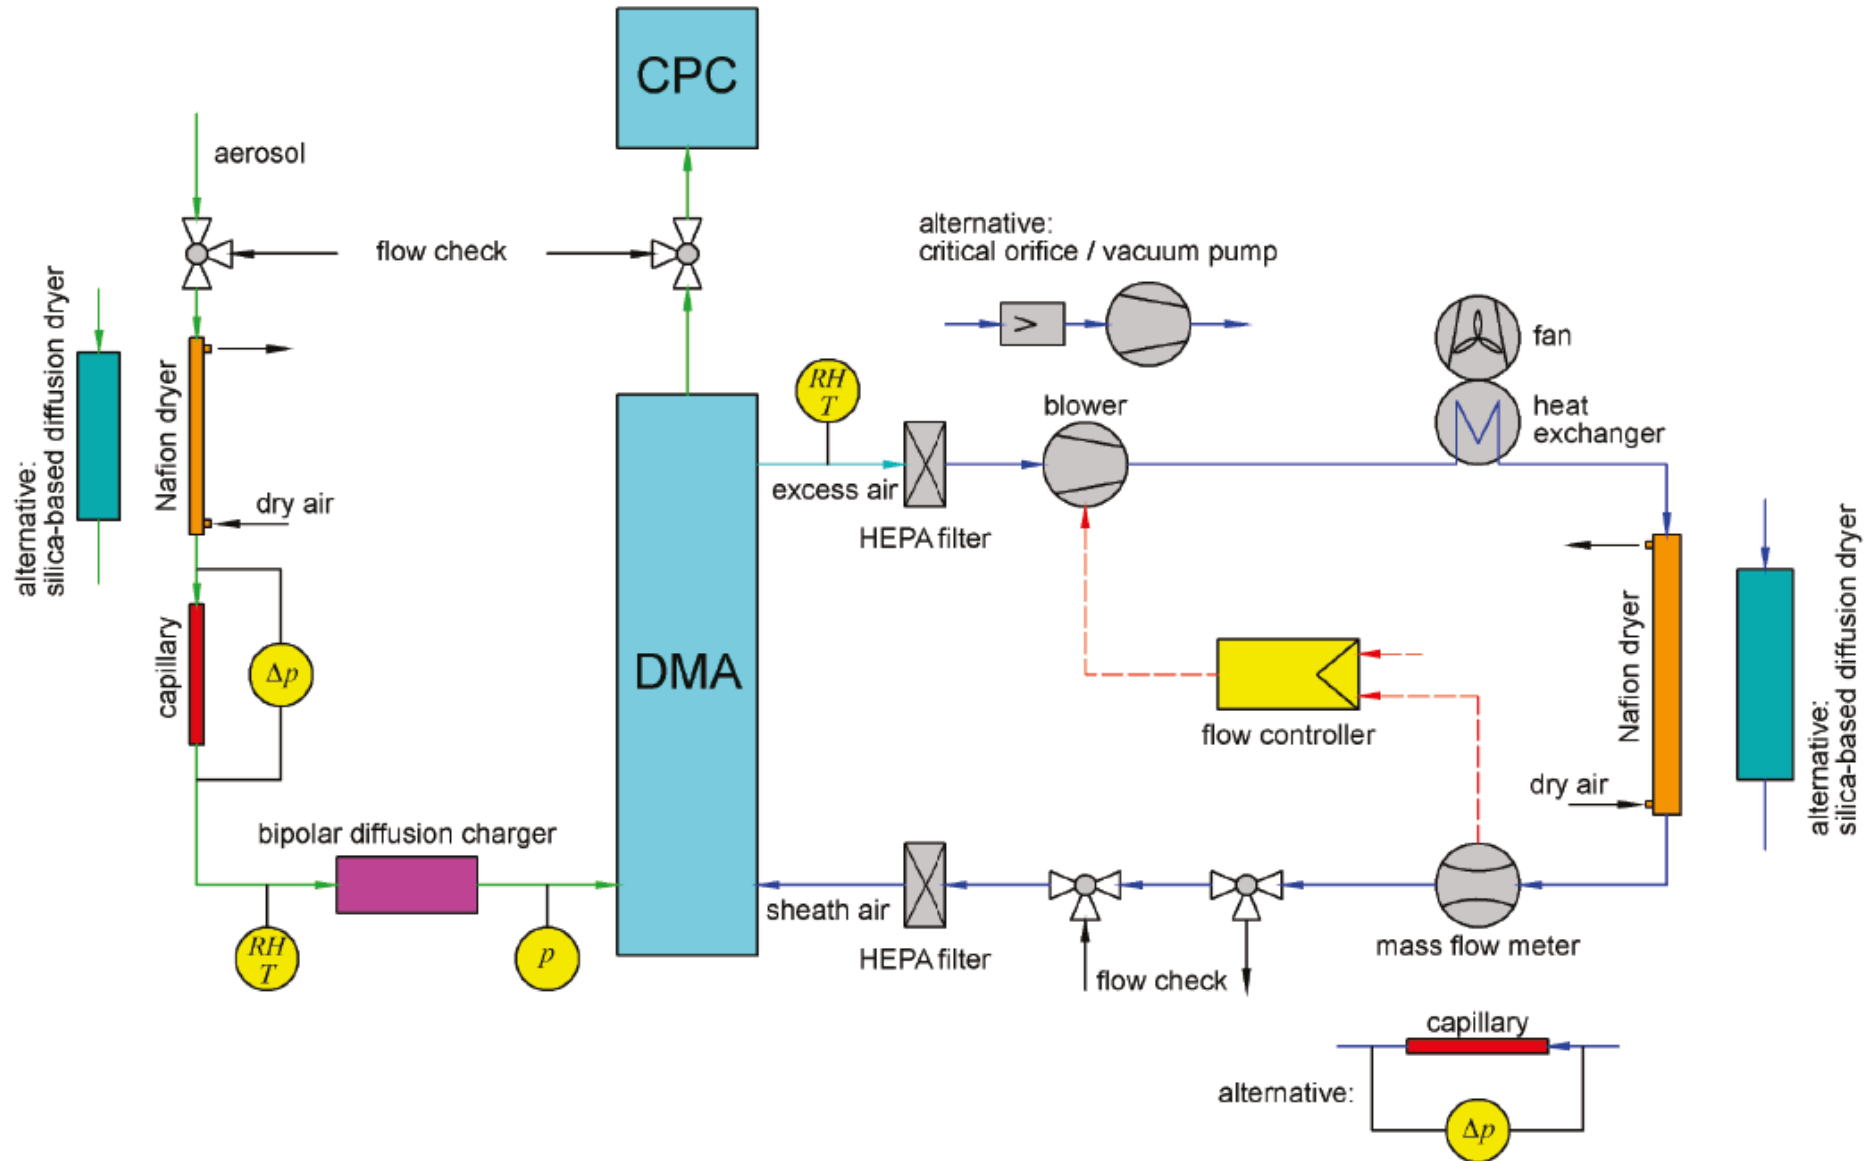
CPC

aerosol

flow check

alternative:
critical orifice / vacuum pump

alternative:
silica-based diffusion dryer

Nafion dryer

dry air

$RH$
$T$

fan

blower

heat exchanger

excess air

HEPA filter

DMA

capillary

$\Delta p$

flow controller

Nafion dryer

alternative:
silica-based diffusion dryer

dry air

bipolar diffusion charger

sheath air

HEPA filter

flow check

mass flow meter

$RH$
$T$

$p$

capillary

alternative:

$\Delta p$